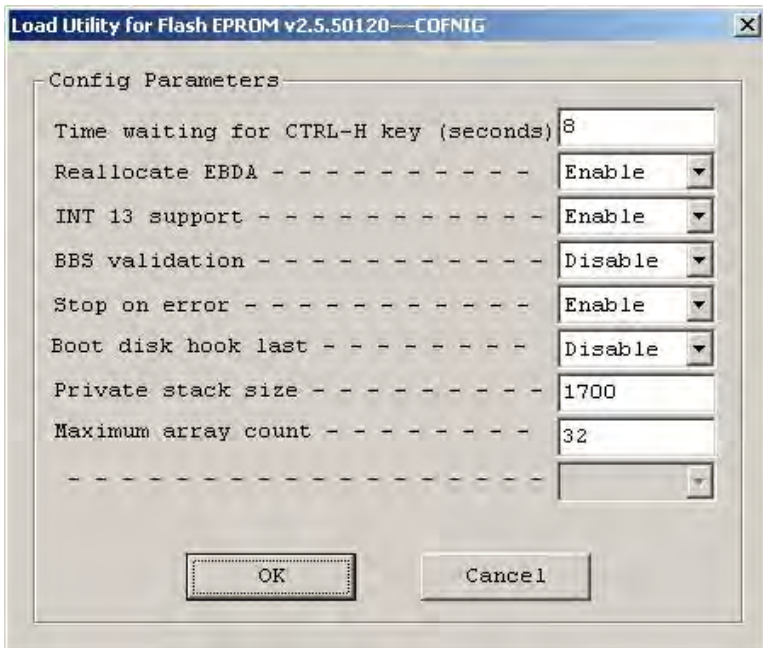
Load Utility for Flash EPROM v2.5.50120---COFNIG

Config Parameters

Time waiting for CTRL-H key (seconds) 8

Reallocate EBDA - - - - - - - - - - - Enable

INT 13 support - - - - - - - - - - - Enable

BBS validation - - - - - - - - - - - Disable

Stop on error - - - - - - - - - - - Enable

Boot disk hook last - - - - - - - - Disable

Private stack size - - - - - - - - 1700

Maximum array count - - - - - - - - 32

- - - - - - - - - - - - - - - - -

OK

Cancel